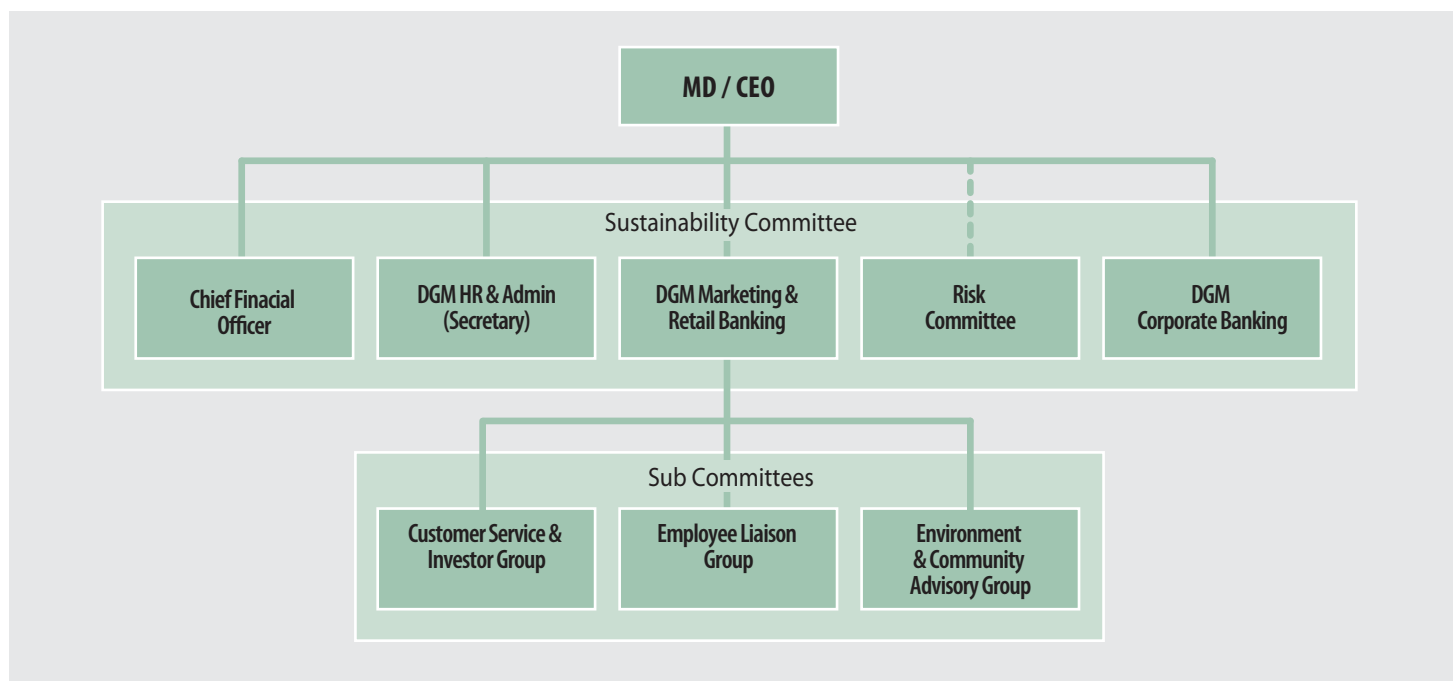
MD / CEO

Sustainability Committee

Chief Finacial Officer

DGM HR & Admin (Secretary)

DGM Marketing & Retail Banking

Risk Committee

DGM Corporate Banking

Sub Committees

Customer Service & Investor Group

Employee Liaison Group

Environment & Community Advisory Group